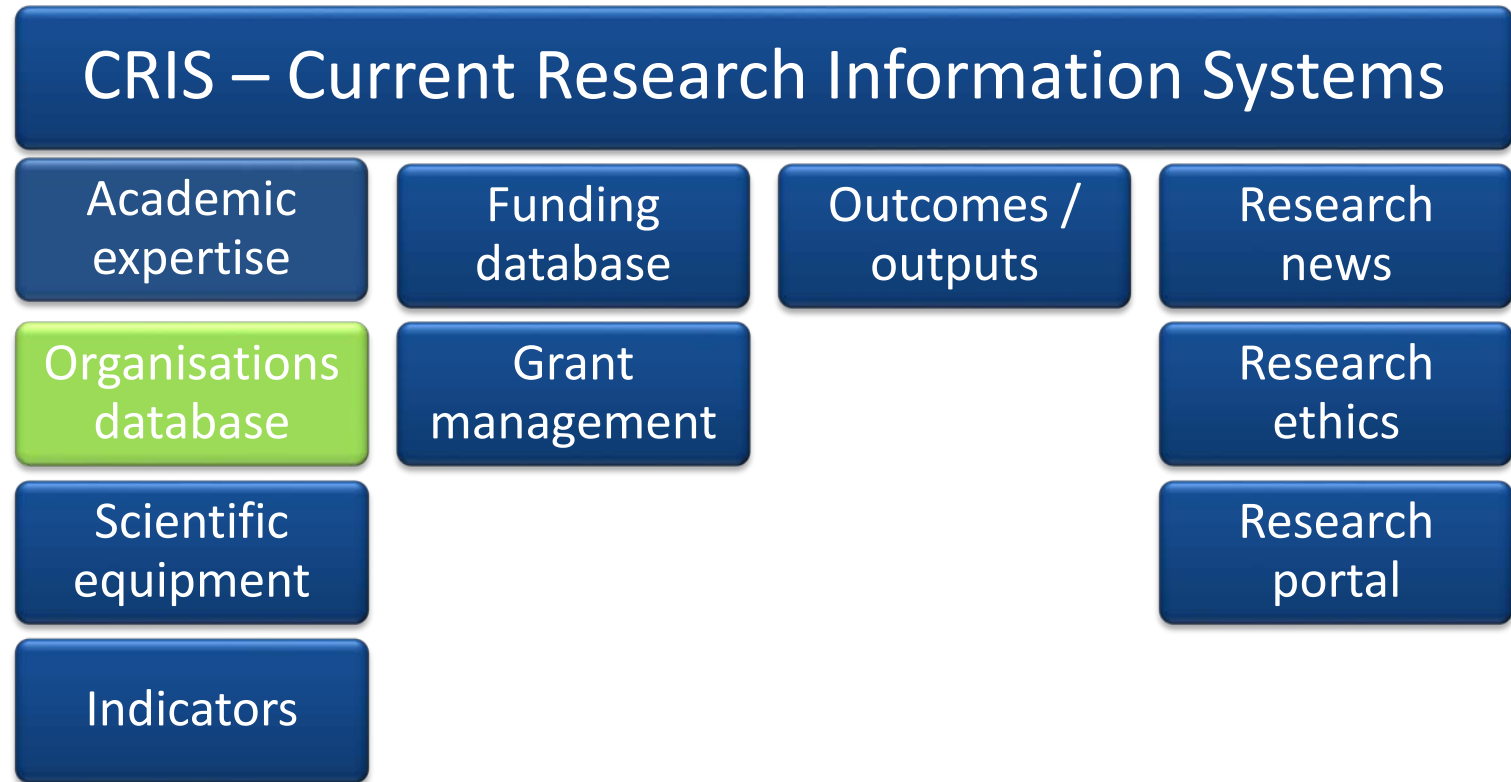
CRIS – Current Research Information Systems

Academic expertise

Organisations database

Scientific equipment

Indicators

Funding database

Grant management

Outcomes / outputs

Research news

Research ethics

Research portal